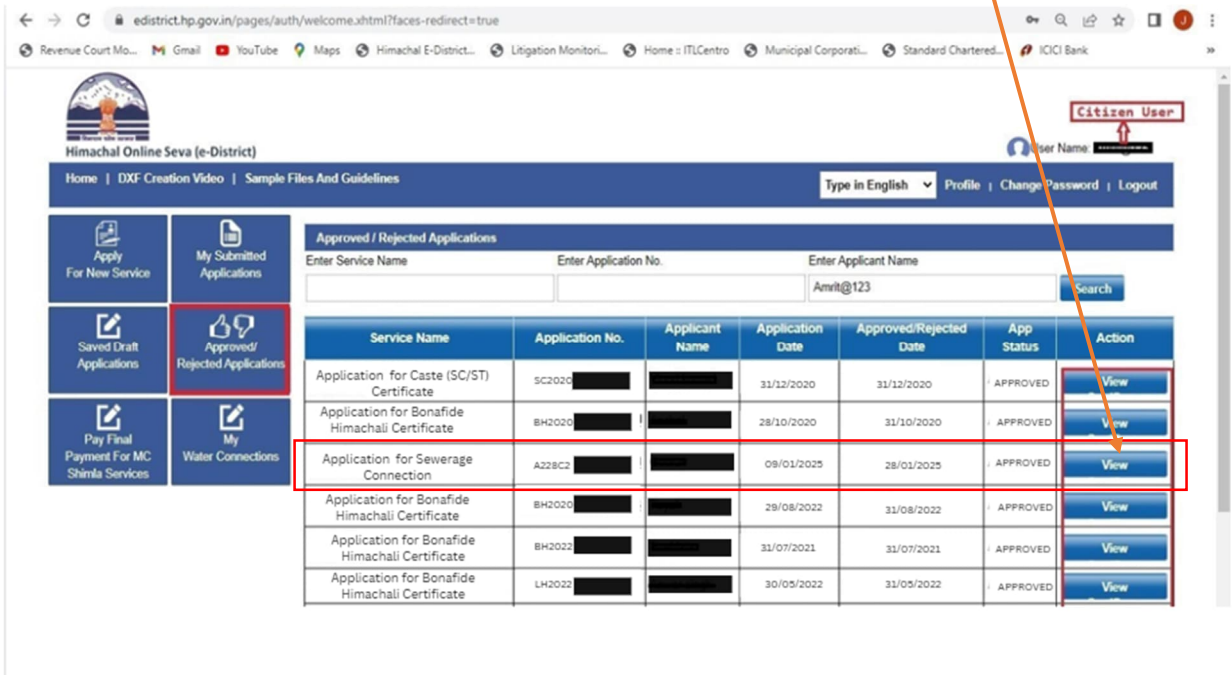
edistrict.hp.gov.in/pages/auth/welcome.xhtml?faces-redirect=true

Revenue Court Mo... Gmail YouTube Maps Himachal E-District... Litigation Monitori... Home :: ITLCentro Municipal Corporati... Standard Chartered... ICICI Bank

Himachal Online Seva (e-District)

Citizen User

User Name: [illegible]

Home | DXF Creation Video | Sample Files And Guidelines

Type in English Profile | Change Password | Logout

Apply For New Service

My Submitted Applications

Saved Draft Applications

Approved/ Rejected Applications

Pay Final Payment For MC Shimla Services

My Water Connections

Approved / Rejected Applications

Enter Service Name

Enter Application No.

Enter Applicant Name

Amrit@123

Search

| Service Name | Application No. | Applicant Name | Application Date | Approved/Rejected Date | App Status | Action |
|---|---|---|---|---|---|---|
| Application for Caste (SC/ST) Certificate | SC2020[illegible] | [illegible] | 31/12/2020 | 31/12/2020 | APPROVED | View |
| Application for Bonafide Himachali Certificate | BH2020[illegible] | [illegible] | 28/10/2020 | 31/10/2020 | APPROVED | View |
| Application for Sewerage Connection | A228C2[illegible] | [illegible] | 09/01/2025 | 28/01/2025 | APPROVED | View |
| Application for Bonafide Himachali Certificate | BH2020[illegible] | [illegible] | 29/08/2022 | 31/08/2022 | APPROVED | View |
| Application for Bonafide Himachali Certificate | BH2022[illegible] | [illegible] | 31/07/2021 | 31/07/2021 | APPROVED | View |
| Application for Bonafide Himachali Certificate | LH2022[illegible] | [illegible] | 30/05/2022 | 31/05/2022 | APPROVED | View |